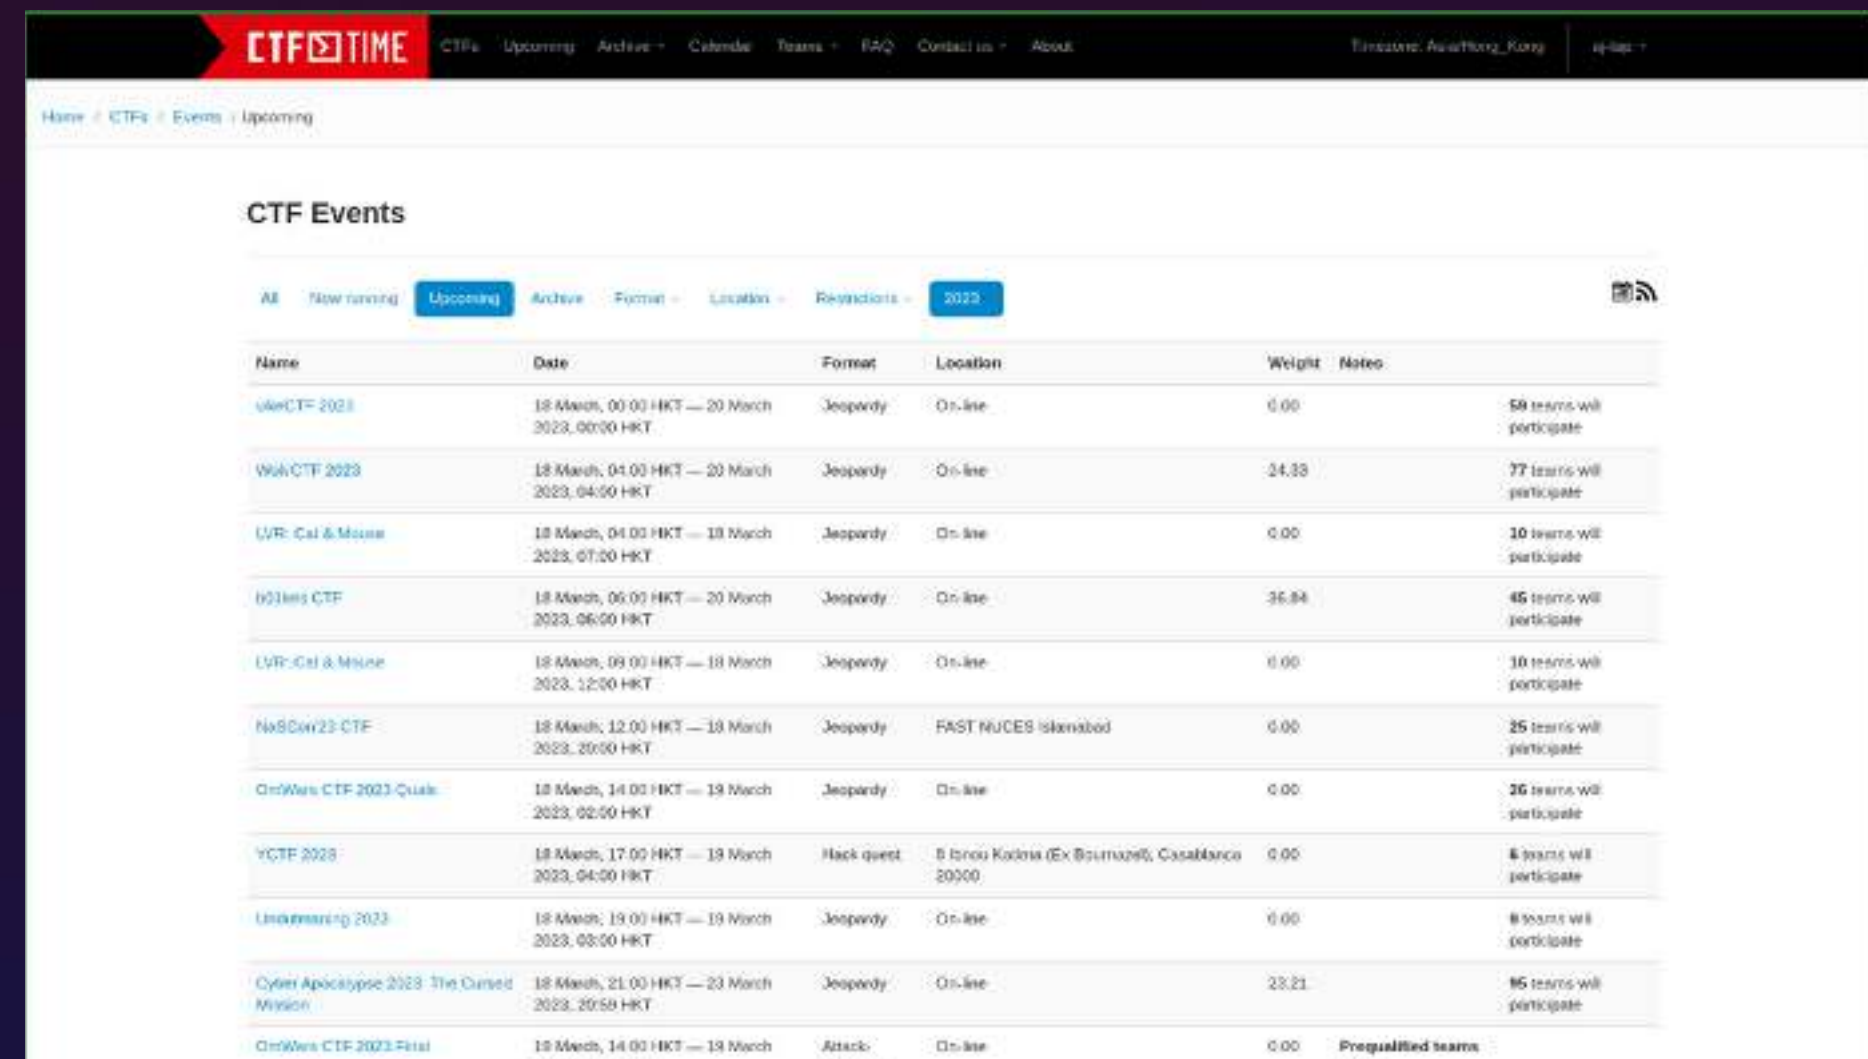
CTF⊡TIME CTFs Upcoming Archive Calendar Teams FAQ Contact us About Timezone: Asia/Hong_Kong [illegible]

Home / CTFs / Events / Upcoming

CTF Events

All Now running Upcoming Archive Format Location Restrictions 2023

| Name | Date | Format | Location | Weight | Notes | |
|---|---|---|---|---|---|---|
| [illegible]CTF 2023 | 18 March, 00:00 HKT — 20 March 2023, 00:00 HKT | Jeopardy | On-line | 0.00 | | 59 teams will participate |
| WolvCTF 2023 | 18 March, 04:00 HKT — 20 March 2023, 04:00 HKT | Jeopardy | On-line | 24.33 | | 77 teams will participate |
| LVR: Cat & Mouse | 18 March, 04:00 HKT — 18 March 2023, 07:00 HKT | Jeopardy | On-line | 0.00 | | 10 teams will participate |
| b01lers CTF | 18 March, 06:00 HKT — 20 March 2023, 06:00 HKT | Jeopardy | On-line | 36.84 | | 45 teams will participate |
| LVR: Cat & Mouse | 18 March, 09:00 HKT — 18 March 2023, 12:00 HKT | Jeopardy | On-line | 0.00 | | 10 teams will participate |
| NaSCon'23 CTF | 18 March, 12:00 HKT — 18 March 2023, 20:00 HKT | Jeopardy | FAST NUCES Islamabad | 0.00 | | 25 teams will participate |
| OrdWars CTF 2023 Quals | 18 March, 14:00 HKT — 19 March 2023, 02:00 HKT | Jeopardy | On-line | 0.00 | | 26 teams will participate |
| YCTF 2023 | 18 March, 17:00 HKT — 19 March 2023, 04:00 HKT | Hack quest | 8 Ibnou Katima (Ex Bournazel), Casablanca 20000 | 0.00 | | 6 teams will participate |
| Unbreakable 2023 | 18 March, 19:00 HKT — 19 March 2023, 03:00 HKT | Jeopardy | On-line | 0.00 | | 8 teams will participate |
| Cyber Apocalypse 2023: The Cursed Mission | 18 March, 21:00 HKT — 23 March 2023, 20:59 HKT | Jeopardy | On-line | 23.21 | | 95 teams will participate |
| OrdWars CTF 2023 Final | 19 March, 14:00 HKT — 19 March | Attack | On-line | 0.00 | Prequalified teams | |